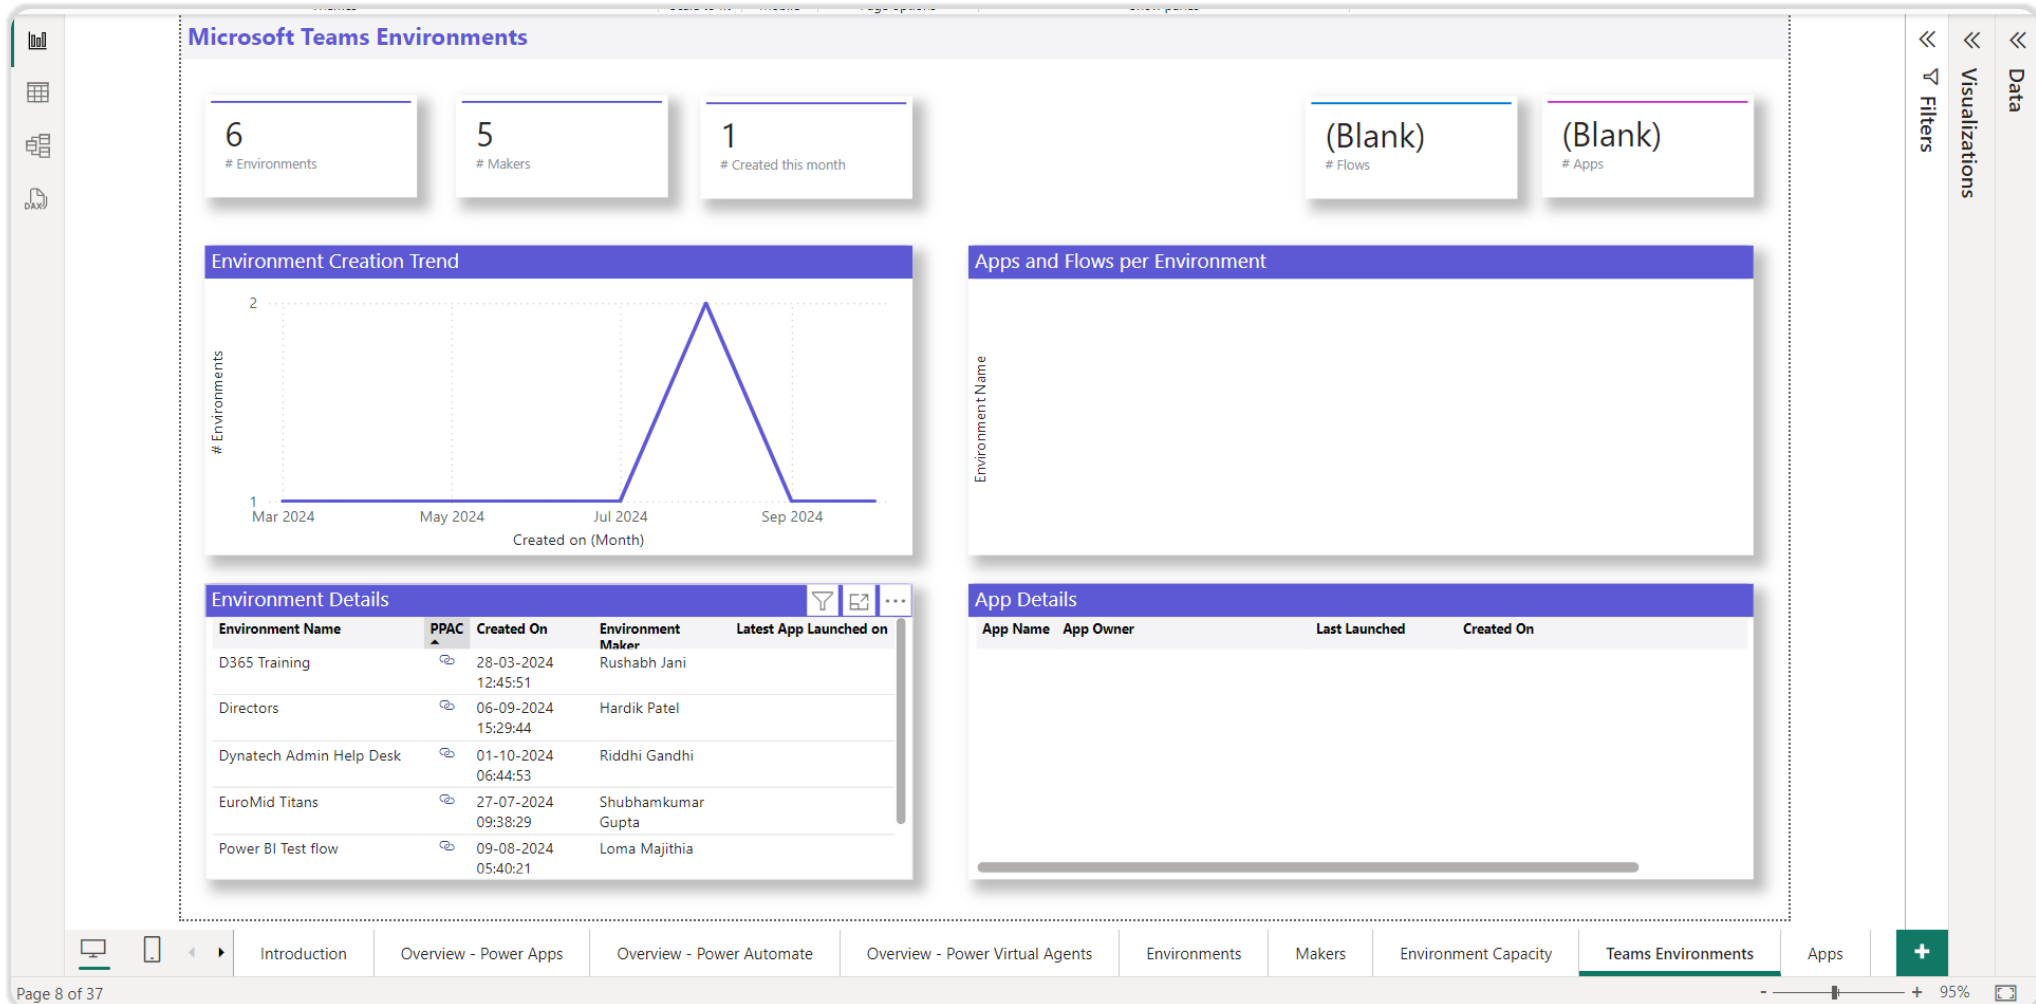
Microsoft Teams Environments

6
# Environments

5
# Makers

1
# Created this month

(Blank)
# Flows

(Blank)
# Apps

Environment Creation Trend

2

1

# Environments

Mar 2024 May 2024 Jul 2024 Sep 2024

Created on (Month)

Apps and Flows per Environment

Environment Name

Environment Details

| Environment Name | PPAC | Created On | Environment Maker | Latest App Launched on |
|---|---|---|---|---|
| D365 Training | | 28-03-2024 12:45:51 | Rushabh Jani | |
| Directors | | 06-09-2024 15:29:44 | Hardik Patel | |
| Dynatech Admin Help Desk | | 01-10-2024 06:44:53 | Riddhi Gandhi | |
| EuroMid Titans | | 27-07-2024 09:38:29 | Shubhamkumar Gupta | |
| Power BI Test flow | | 09-08-2024 05:40:21 | Loma Majithia | |

App Details

| App Name | App Owner | Last Launched | Created On |
|---|---|---|---|

Filters

Visualizations

Data

Introduction | Overview - Power Apps | Overview - Power Automate | Overview - Power Virtual Agents | Environments | Makers | Environment Capacity | Teams Environments | Apps | +

Page 8 of 37

95%